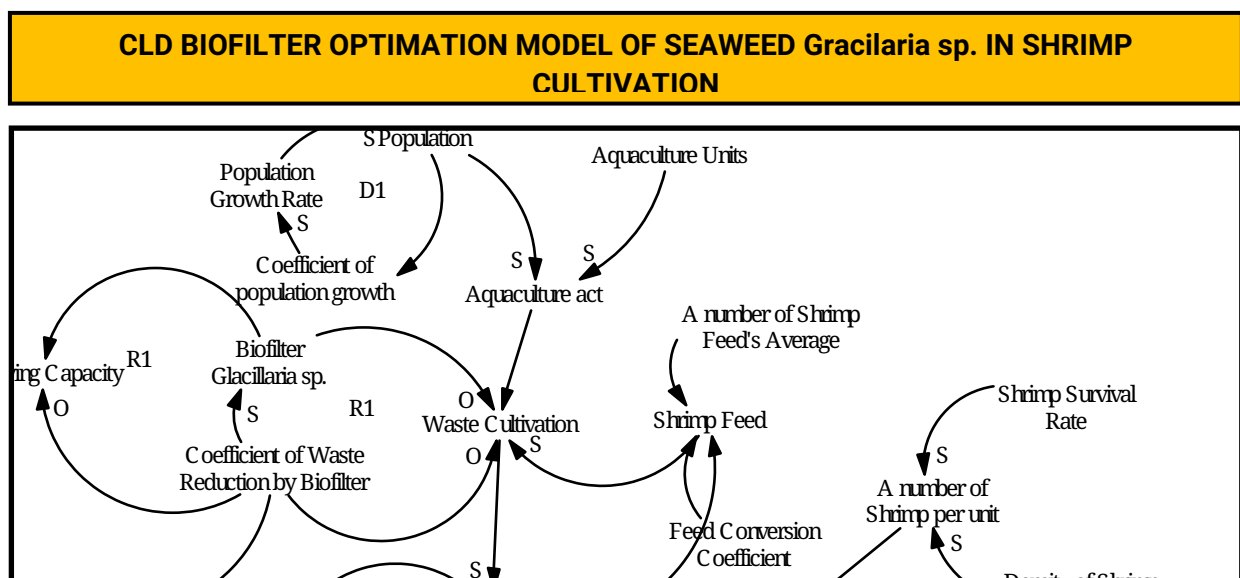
CLD BIOFILTER OPTIMATION MODEL OF SEAWEED Gracilaria sp. IN SHRIMP CULTIVATION

S Population

Aquaculture Units

Population Growth Rate

D1

S

Coefficient of population growth

S

S

Aquaculture act

A number of Shrimp Feed's Average

ing Capacity

R1

Biofilter Glacillaria sp.

O

O

S

R1

Waste Cultivation

S

Shrimp Feed

Shrimp Survival Rate

Coefficient of Waste Reduction by Biofilter

O

S

A number of Shrimp per unit

Feed Conversion Coefficient

S

S

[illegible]